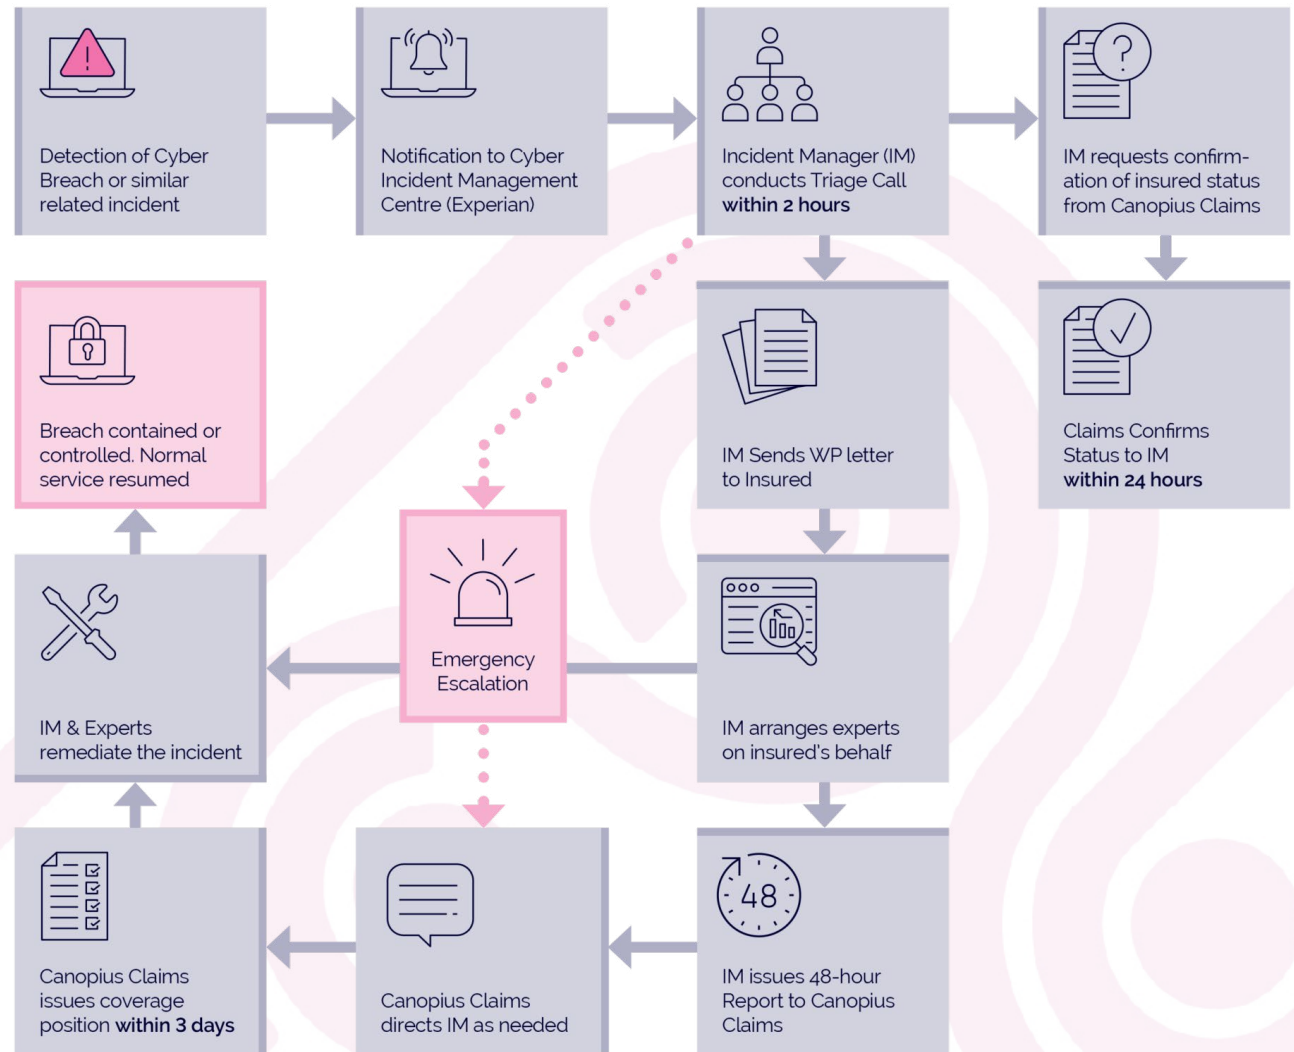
Detection of Cyber Breach or similar related incident

Notification to Cyber Incident Management Centre (Experian)

Incident Manager (IM) conducts Triage Call within 2 hours

IM requests confirmation of insured status from Canopius Claims

Breach contained or controlled. Normal service resumed

IM Sends WP letter to Insured

Claims Confirms Status to IM within 24 hours

Emergency Escalation

IM & Experts remediate the incident

IM arranges experts on insured's behalf

48

Canopius Claims issues coverage position within 3 days

Canopius Claims directs IM as needed

IM issues 48-hour Report to Canopius Claims